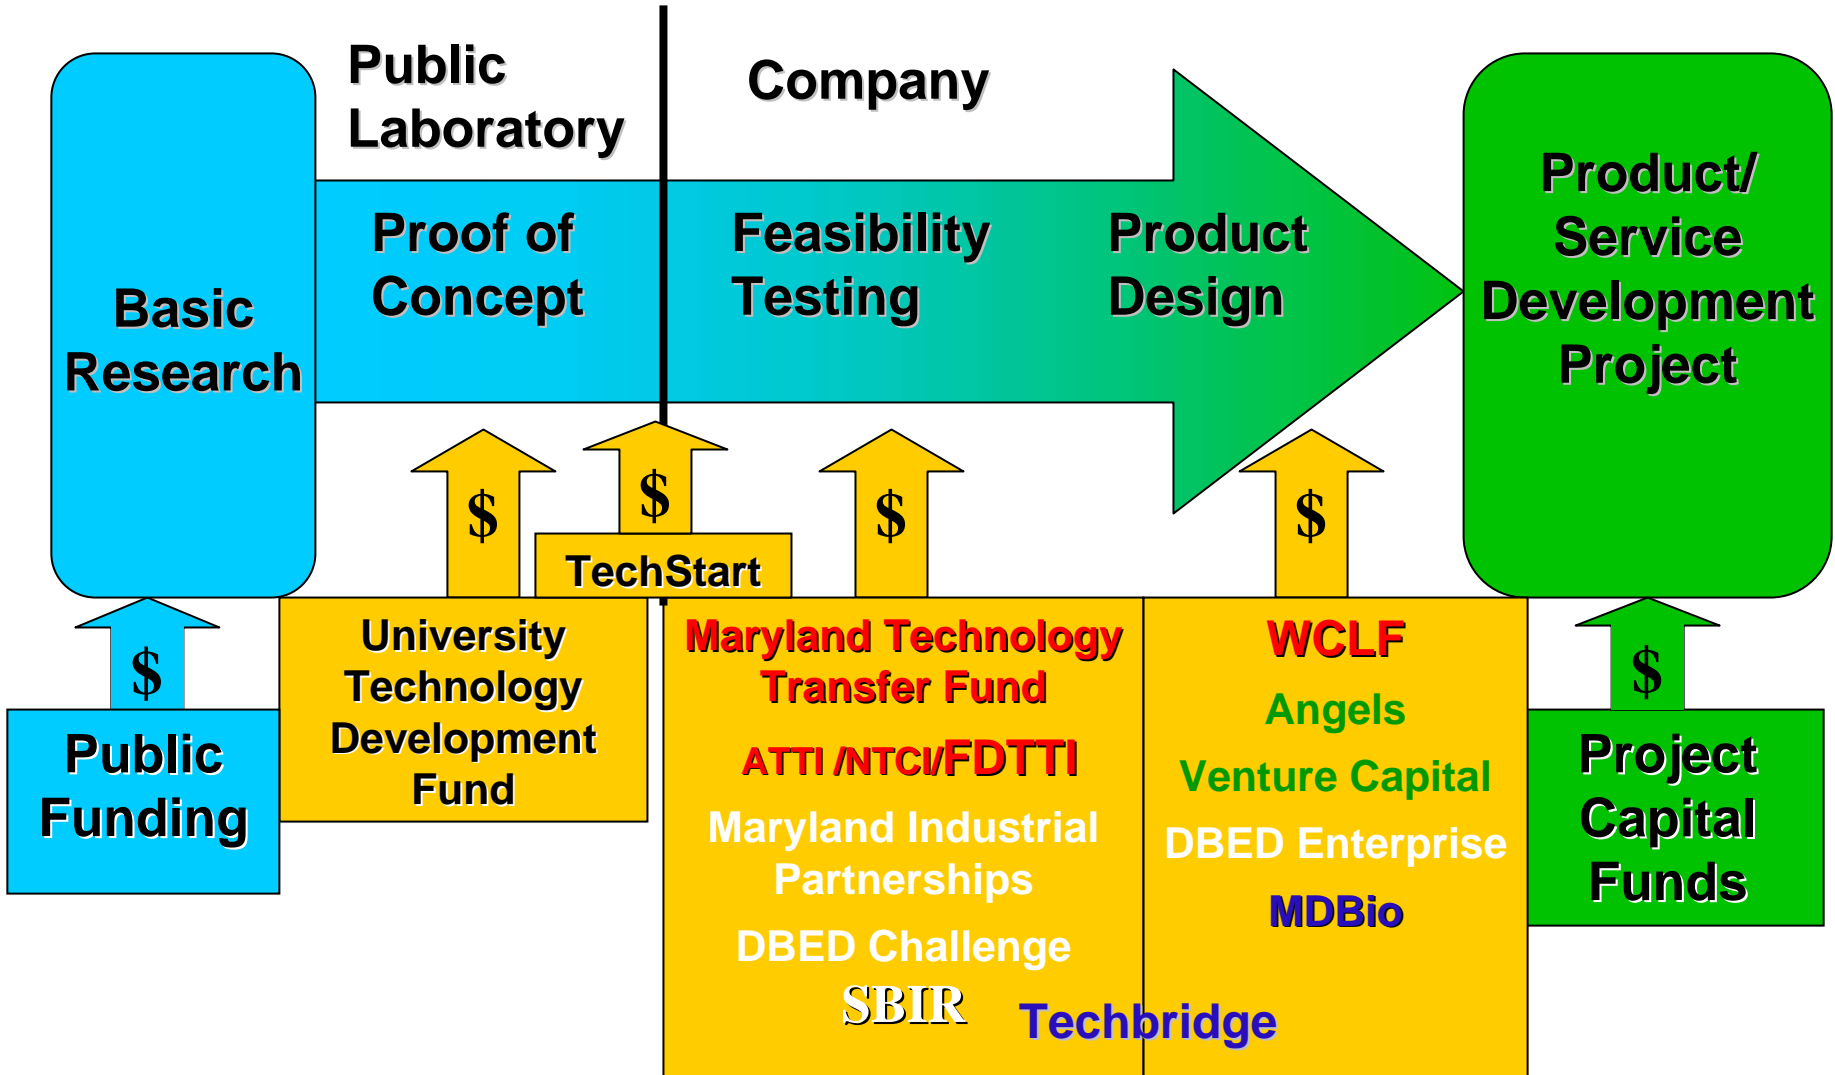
Public Laboratory

Company

Basic Research

Proof of Concept

Feasibility Testing

Product Design

Product/ Service Development Project

$

$

$

$

$

$

TechStart

Public Funding

University Technology Development Fund

Maryland Technology Transfer Fund

ATTI /NTCI/FDTTI

Maryland Industrial Partnerships

DBED Challenge

SBIR

Techbridge

WCLF

Angels

Venture Capital

DBED Enterprise

MDBio

Project Capital Funds